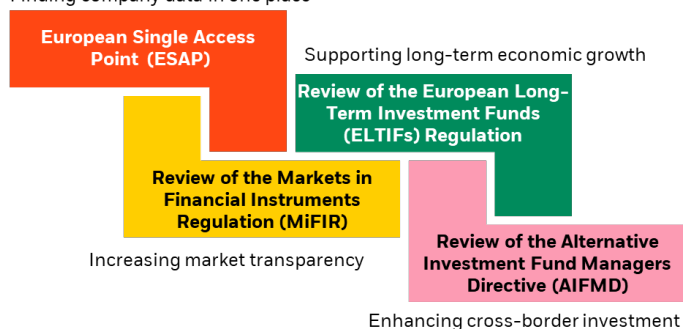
Finding company data in one place

European Single Access Point (ESAP)

Supporting long-term economic growth

Review of the European Long-Term Investment Funds (ELTIFs) Regulation

Review of the Markets in Financial Instruments Regulation (MiFIR)

Increasing market transparency

Review of the Alternative Investment Fund Managers Directive (AIFMD)

Enhancing cross-border investment